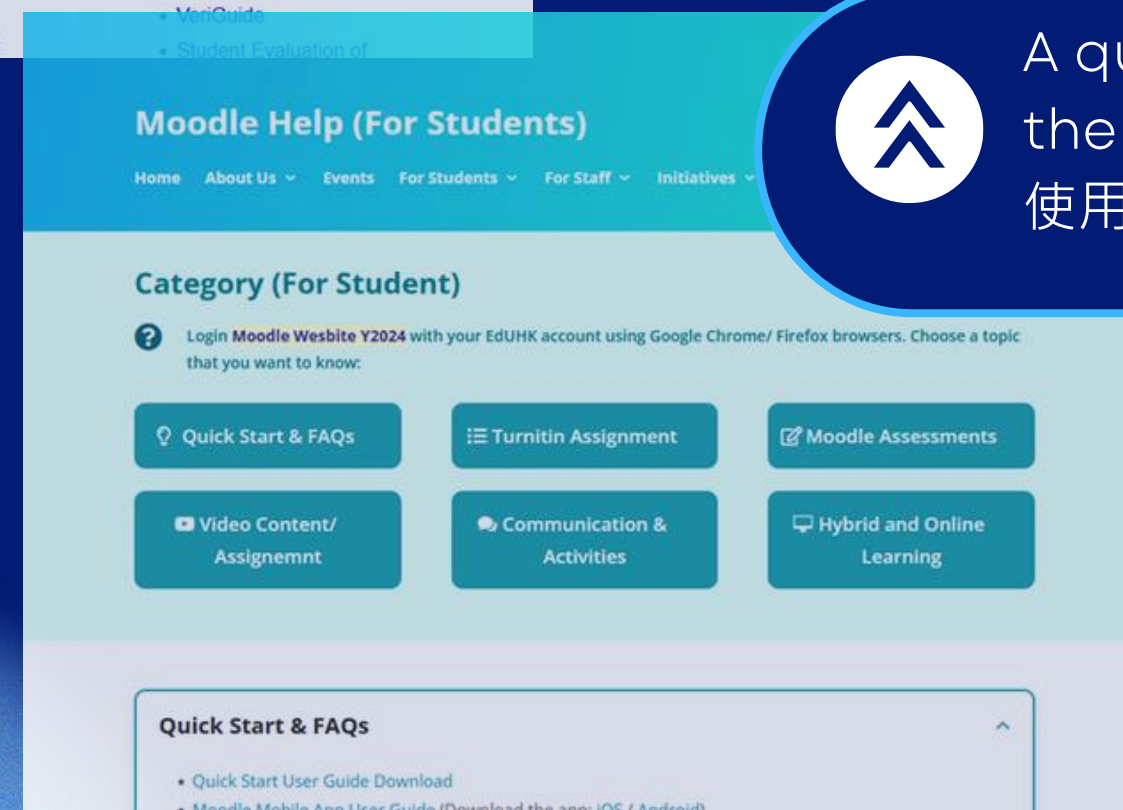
VeriGuide
Student Evaluation of

A qu
the
使用

Moodle Help (For Students)

Home About Us Events For Students For Staff Initiatives

Category (For Student)

Login Moodle Wesbite Y2024 with your EdUHK account using Google Chrome/ Firefox browsers. Choose a topic that you want to know:

Quick Start & FAQs
Turnitin Assignment
Moodle Assessments
Video Content/ Assignemnt
Communication & Activities
Hybrid and Online Learning

Quick Start & FAQs

• Quick Start User Guide Download
• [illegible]